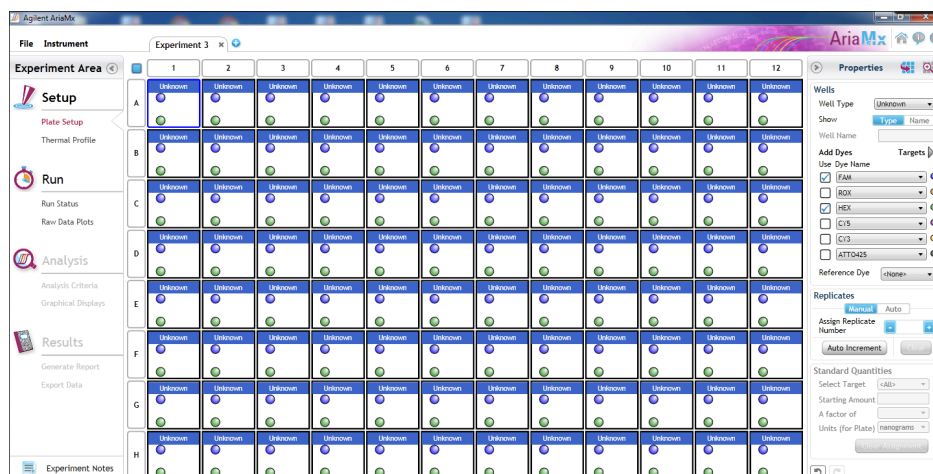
Agilent AriaMx

File Instrument

Experiment 3 ×

AriaMx

Experiment Area

Setup

Plate Setup

Thermal Profile

Run

Run Status

Raw Data Plots

Analysis

Analysis Criteria

Graphical Displays

Results

Generate Report

Export Data

Experiment Notes

| | 1 | 2 | 3 | 4 | 5 | 6 | 7 | 8 | 9 | 10 | 11 | 12 |
|---|---|---|---|---|---|---|---|---|---|---|---|---|
| A | Unknown | Unknown | Unknown | Unknown | Unknown | Unknown | Unknown | Unknown | Unknown | Unknown | Unknown | Unknown |
| B | Unknown | Unknown | Unknown | Unknown | Unknown | Unknown | Unknown | Unknown | Unknown | Unknown | Unknown | Unknown |
| C | Unknown | Unknown | Unknown | Unknown | Unknown | Unknown | Unknown | Unknown | Unknown | Unknown | Unknown | Unknown |
| D | Unknown | Unknown | Unknown | Unknown | Unknown | Unknown | Unknown | Unknown | Unknown | Unknown | Unknown | Unknown |
| E | Unknown | Unknown | Unknown | Unknown | Unknown | Unknown | Unknown | Unknown | Unknown | Unknown | Unknown | Unknown |
| F | Unknown | Unknown | Unknown | Unknown | Unknown | Unknown | Unknown | Unknown | Unknown | Unknown | Unknown | Unknown |
| G | Unknown | Unknown | Unknown | Unknown | Unknown | Unknown | Unknown | Unknown | Unknown | Unknown | Unknown | Unknown |
| H | Unknown | Unknown | Unknown | Unknown | Unknown | Unknown | Unknown | Unknown | Unknown | Unknown | Unknown | Unknown |

Properties

Wells

Well Type Unknown

Show Type Name

Well Name

Add Dyes Targets

Use Dye Name

FAM

ROX

HEX

CY5

CY3

ATTO425

Reference Dye <None>

Replicates

Manual Auto

Assign Replicate Number

Auto Increment

Standard Quantities

Select Target <All>

Starting Amount

A factor of

Units (for Plate) nanograms